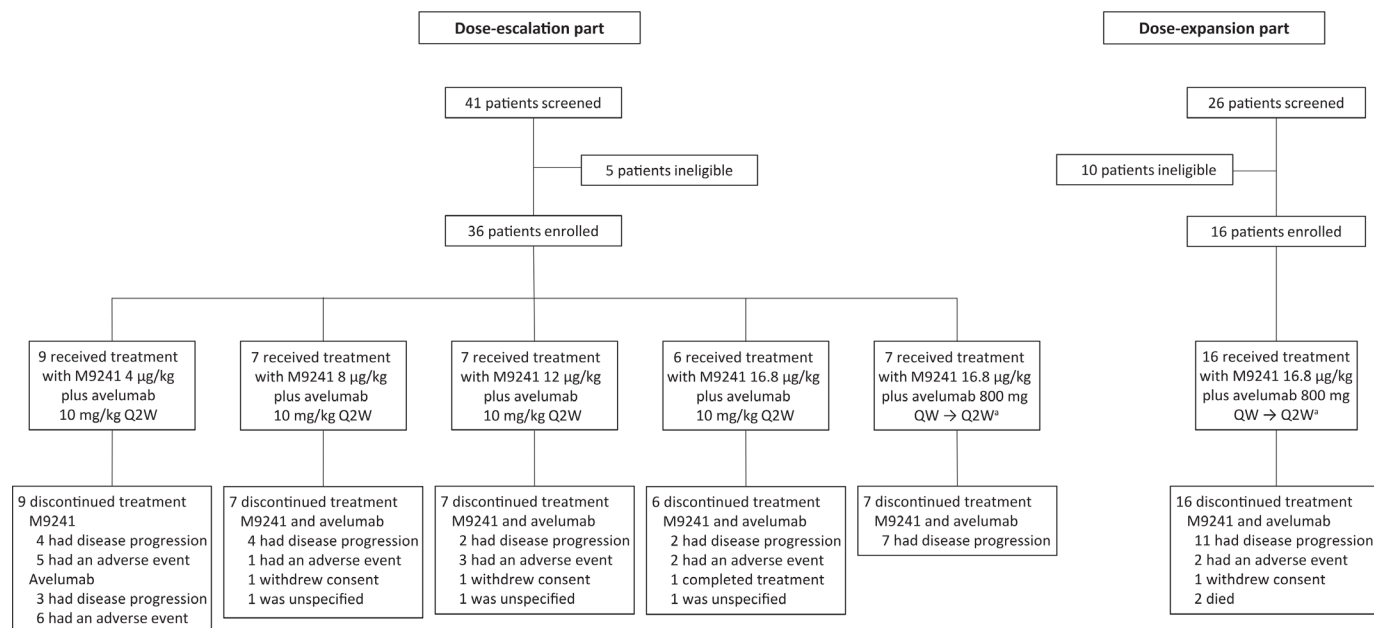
Dose-escalation part

Dose-expansion part

41 patients screened

5 patients ineligible

36 patients enrolled

9 received treatment with M9241 4 μg/kg plus avelumab 10 mg/kg Q2W

7 received treatment with M9241 8 μg/kg plus avelumab 10 mg/kg Q2W

7 received treatment with M9241 12 μg/kg plus avelumab 10 mg/kg Q2W

6 received treatment with M9241 16.8 μg/kg plus avelumab 10 mg/kg Q2W

7 received treatment with M9241 16.8 μg/kg plus avelumab 800 mg QW → Q2W$^a$

9 discontinued treatment
M9241
4 had disease progression
5 had an adverse event
Avelumab
3 had disease progression
6 had an adverse event

7 discontinued treatment
M9241 and avelumab
4 had disease progression
1 had an adverse event
1 withdrew consent
1 was unspecified

7 discontinued treatment
M9241 and avelumab
2 had disease progression
3 had an adverse event
1 withdrew consent
1 was unspecified

6 discontinued treatment
M9241 and avelumab
2 had disease progression
2 had an adverse event
1 completed treatment
1 was unspecified

7 discontinued treatment
M9241 and avelumab
7 had disease progression

26 patients screened

10 patients ineligible

16 patients enrolled

16 received treatment with M9241 16.8 μg/kg plus avelumab 800 mg QW → Q2W$^a$

16 discontinued treatment
M9241 and avelumab
11 had disease progression
2 had an adverse event
1 withdrew consent
2 died